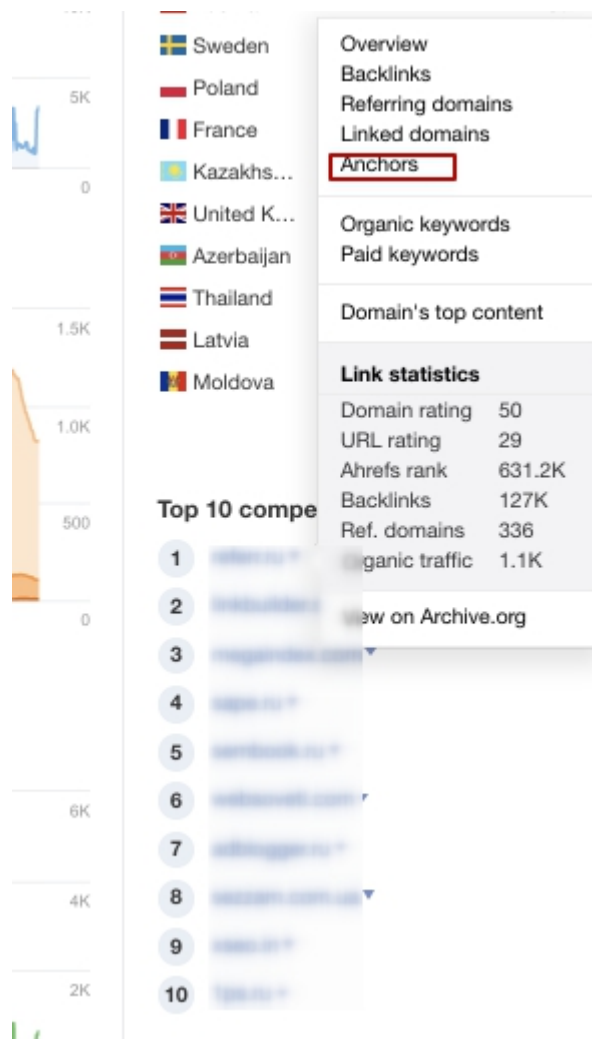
5K
0
1.5K
1.0K
500
0
6K
4K
2K

Sweden
Poland
France
Kazakhs...
United K...
Azerbaijan
Thailand
Latvia
Moldova

Top 10 compe

1 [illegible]
2 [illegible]
3 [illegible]
4 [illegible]
5 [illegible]
6 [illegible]
7 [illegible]
8 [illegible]
9 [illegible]
10 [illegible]

Overview
Backlinks
Referring domains
Linked domains
Anchors

Organic keywords
Paid keywords

Domain's top content

Link statistics
| | |
|---|---|
| Domain rating | 50 |
| URL rating | 29 |
| Ahrefs rank | 631.2K |
| Backlinks | 127K |
| Ref. domains | 336 |
| Organic traffic | 1.1K |

View on Archive.org